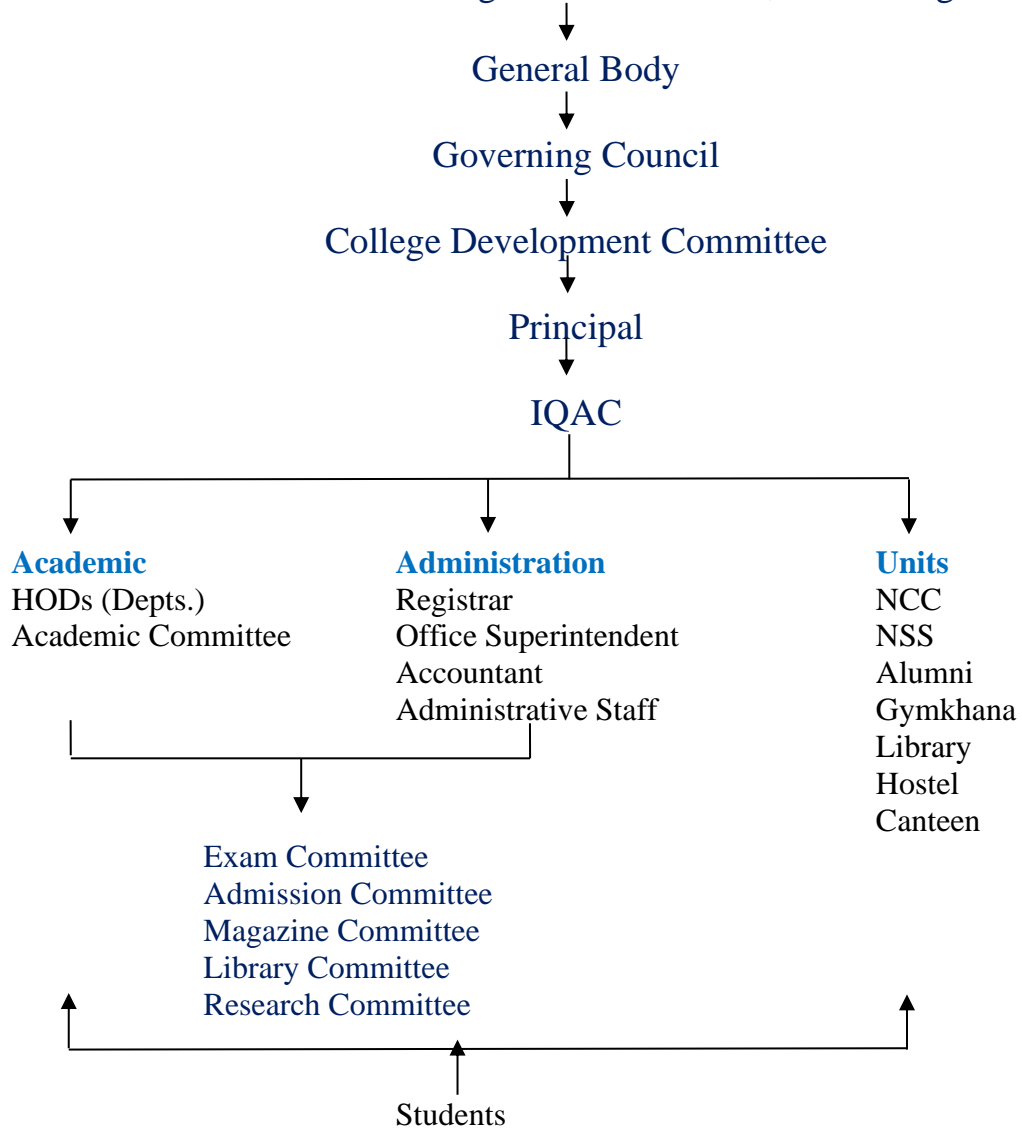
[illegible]

General Body

Governing Council

College Development Committee

Principal

IQAC

**Academic**
HODs (Depts.)
Academic Committee

**Administration**
Registrar
Office Superintendent
Accountant
Administrative Staff

**Units**
NCC
NSS
Alumni
Gymkhana
Library
Hostel
Canteen

Exam Committee
Admission Committee
Magazine Committee
Library Committee
Research Committee

Students